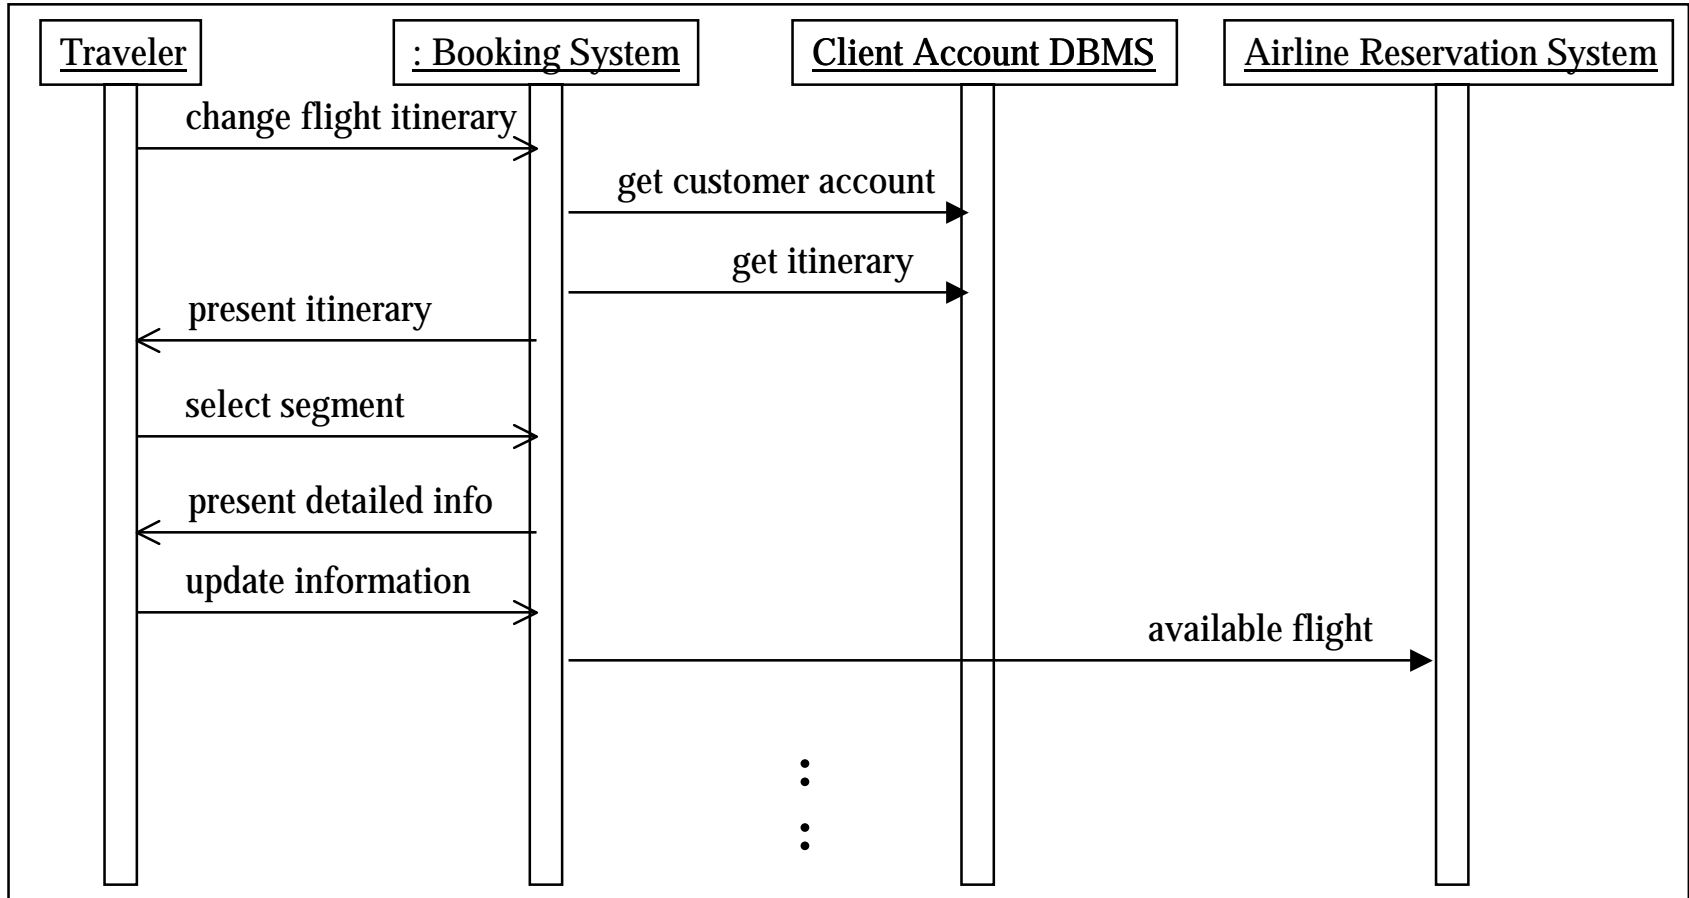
Traveler
: Booking System
Client Account DBMS
Airline Reservation System

change flight itinerary
get customer account
get itinerary
present itinerary
select segment
present detailed info
update information
available flight